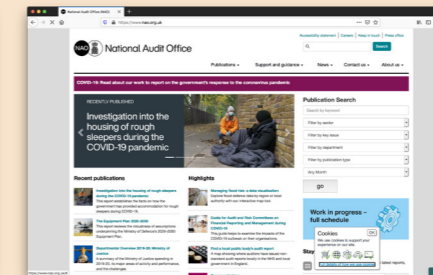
National Audit Office (NAO)

https://www.nao.org.uk

Accessibility statement | Careers | Keep in touch | Press office

Search

NAO National Audit Office

Publications | Support and guidance | News | Contact us | About us

COVID-19: Read about our work to report on the government's response to the coronavirus pandemic

RECENTLY PUBLISHED

Investigation into the housing of rough sleepers during the COVID-19 pandemic

Publication Search

Search by keyword

Filter by sector

Filter by key issue

Filter by department

Filter by publication type

Any Month

go

Recent publications

Investigation into the housing of rough sleepers during the COVID-19 pandemic

The Equipment Plan 2020-2030

Departmental Overview 2019-20: Ministry of Justice

Highlights

Guide for Audit and Risk Committees on Financial Reporting and Management during COVID-19

Find a local public body's audit report

Work in progress – full schedule

Cookies

OK